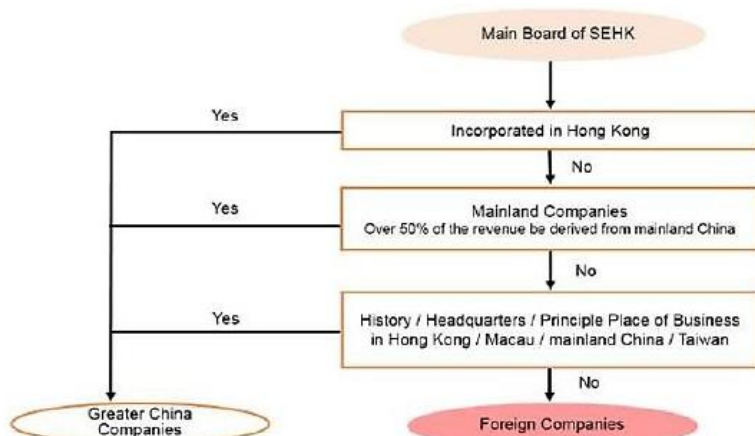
Main Board of SEHK

Yes

Incorporated in Hong Kong

No

Yes

Mainland Companies
Over 50% of the revenue be derived from mainland China

No

Yes

History / Headquarters / Principle Place of Business in Hong Kong / Macau / mainland China / Taiwan

No

Greater China Companies

Foreign Companies